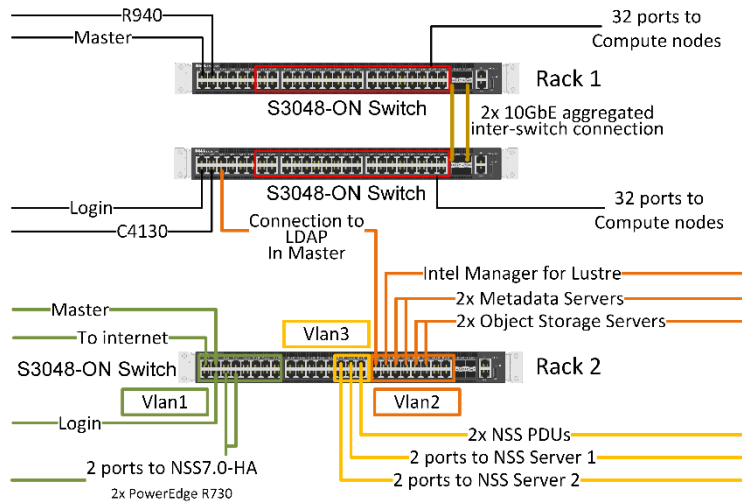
R940

Master

32 ports to Compute nodes

Rack 1

S3048-ON Switch

2x 10GbE aggregated inter-switch connection

S3048-ON Switch

Login

C4130

32 ports to Compute nodes

Connection to LDAP In Master

Intel Manager for Lustre

2x Metadata Servers

2x Object Storage Servers

Master

To internet

Vlan3

S3048-ON Switch

Rack 2

Vlan1

Vlan2

Login

2x NSS PDUs

2 ports to NSS Server 1

2 ports to NSS7.0-HA

2 ports to NSS Server 2

2x PowerEdge R730